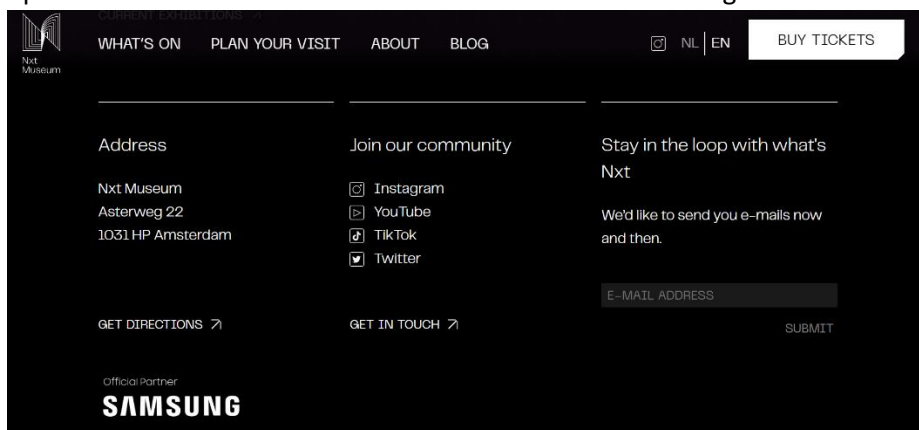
Nxt Museum

CURRENT EXHIBITIONS ↗

WHAT'S ON PLAN YOUR VISIT ABOUT BLOG

NL | EN

BUY TICKETS

Address

Nxt Museum
Asterweg 22
1031 HP Amsterdam

GET DIRECTIONS ↗

Join our community

Instagram
YouTube
TikTok
Twitter

GET IN TOUCH ↗

Stay in the loop with what's Nxt

We'd like to send you e-mails now and then.

E-MAIL ADDRESS

SUBMIT

Official Partner
SAMSUNG